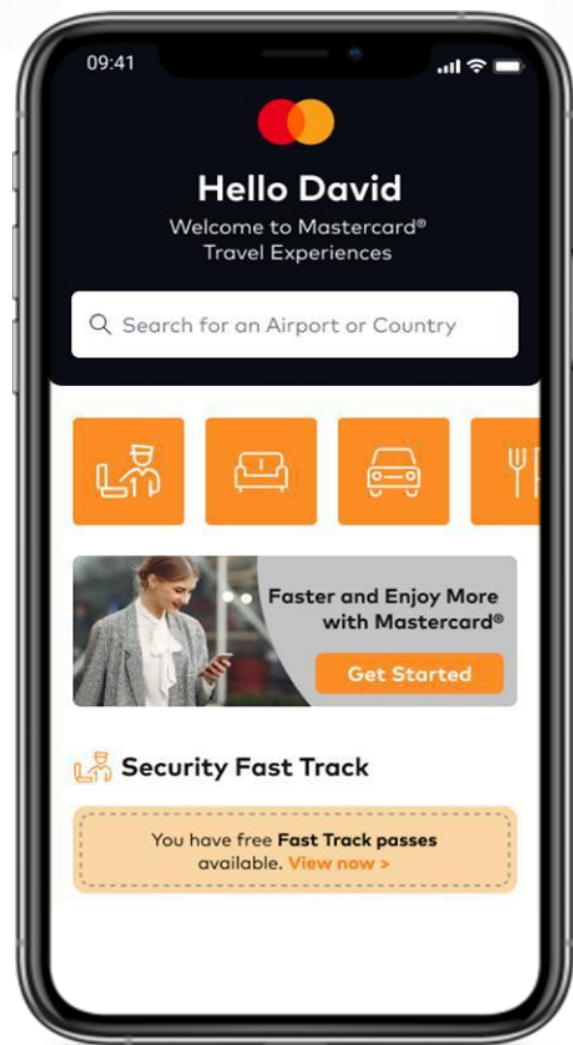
09:41

Hello David

Welcome to Mastercard® Travel Experiences

Search for an Airport or Country

Faster and Enjoy More with Mastercard®

Get Started

Security Fast Track

You have free Fast Track passes available. View now >